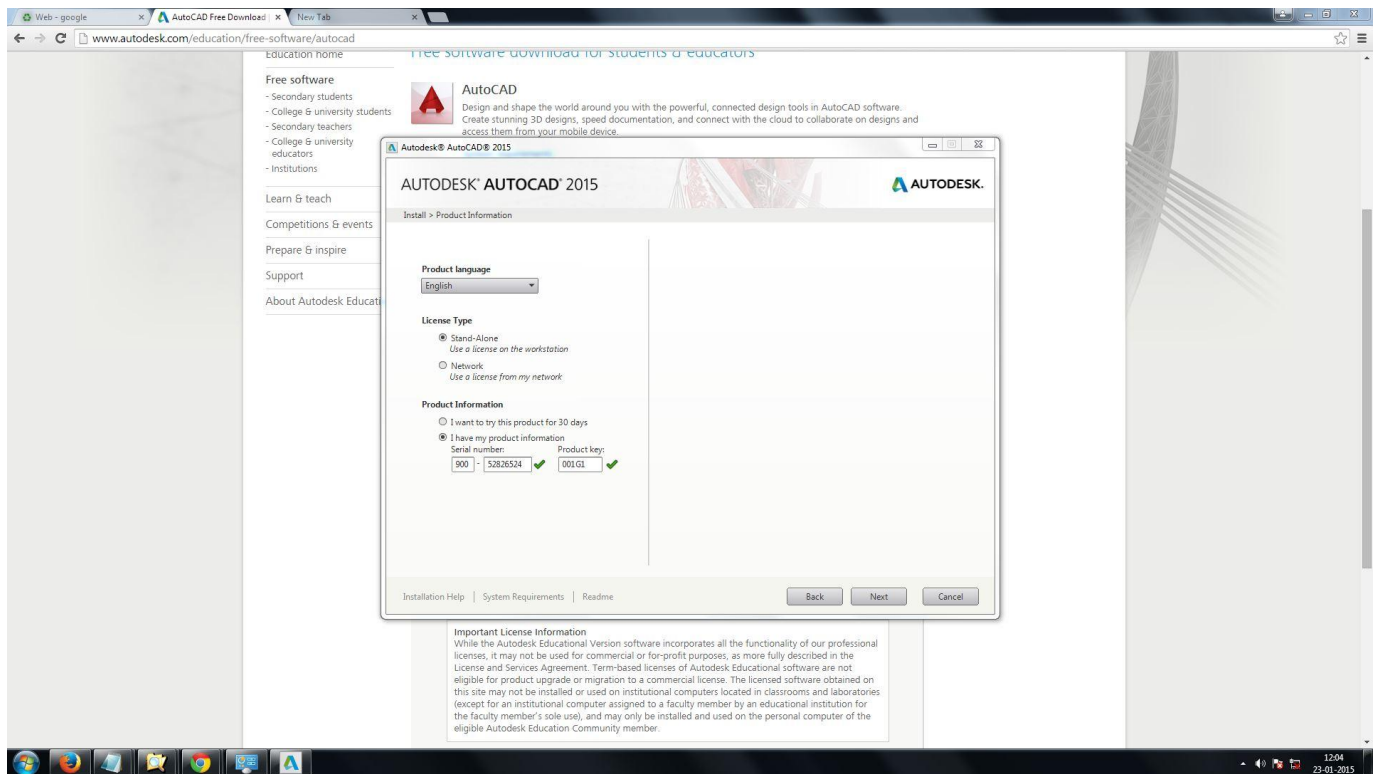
Web - google
AutoCAD Free Download
New Tab
www.autodesk.com/education/free-software/autocad

Education home
Free software download for students & educators

Free software
- Secondary students
- College & university students
- Secondary teachers
- College & university educators
- Institutions

Learn & teach
Competitions & events
Prepare & inspire
Support
About Autodesk Educati

AutoCAD
Design and shape the world around you with the powerful, connected design tools in AutoCAD software. Create stunning 3D designs, speed documentation, and connect with the cloud to collaborate on designs and access them from your mobile device.

Autodesk® AutoCAD® 2015

AUTODESK® AUTOCAD® 2015
AUTODESK.

Install > Product Information

Product language
English

License Type
Stand-Alone
Use a license on the workstation
Network
Use a license from my network

Product Information
I want to try this product for 30 days
I have my product information
Serial number:
900 - 52826524
Product key:
001G1

Installation Help | System Requirements | Readme
Back
Next
Cancel

Important License Information
While the Autodesk Educational Version software incorporates all the functionality of our professional licenses, it may not be used for commercial or for-profit purposes, as more fully described in the License and Services Agreement. Term-based licenses of Autodesk Educational software are not eligible for product upgrade or migration to a commercial license. The licensed software obtained on this site may not be installed or used on institutional computers located in classrooms and laboratories (except for an institutional computer assigned to a faculty member by an educational institution for the faculty member's sole use), and may only be installed and used on the personal computer of the eligible Autodesk Education Community member.

12:04
23-01-2015